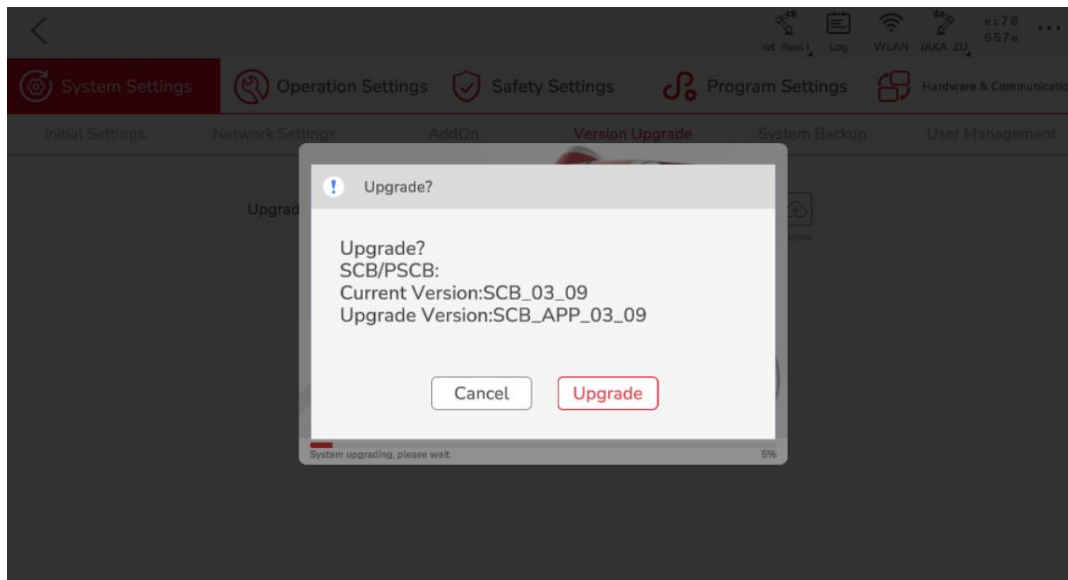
ot Real | Log WLAN JAKA ZU ec76 657e ...

System Settings Operation Settings Safety Settings Program Settings Hardware & Communicatio

Initial Settings Network Settings AddOn Version Upgrade System Backup User Management

Upgrad

Upgrade?

Upgrade?
SCB/PSCB:
Current Version:SCB_03_09
Upgrade Version:SCB_APP_03_09

Cancel Upgrade

System upgrading, please wait. 5%